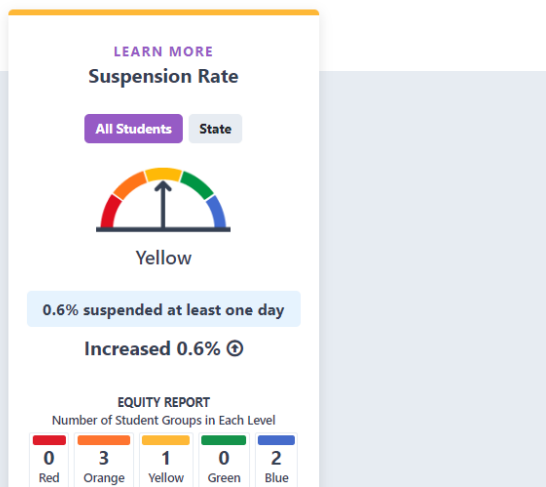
LEARN MORE
Suspension Rate

All Students State

Yellow

0.6% suspended at least one day

Increased 0.6%

EQUITY REPORT
Number of Student Groups in Each Level

| 0 | 3 | 1 | 0 | 2 |
|---|---|---|---|---|
| Red | Orange | Yellow | Green | Blue |